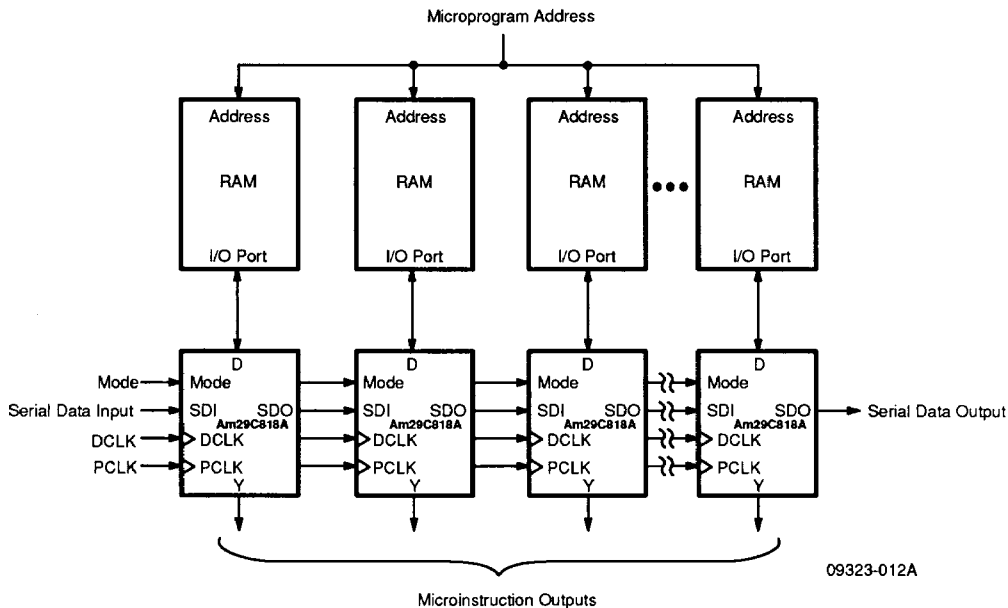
Microprogram Address

Address
RAM
I/O Port

Address
RAM
I/O Port

Address
RAM
I/O Port

Address
RAM
I/O Port

Mode
Serial Data Input
DCLK
PCLK

D
Mode
SDI SDO
Am29C818A
DCLK
PCLK
Y

D
Mode
SDI SDO
Am29C818A
DCLK
PCLK
Y

D
Mode
SDI SDO
Am29C818A
DCLK
PCLK
Y

D
Mode
SDI SDO
Am29C818A
DCLK
PCLK
Y

Serial Data Output

09323-012A

Microinstruction Outputs